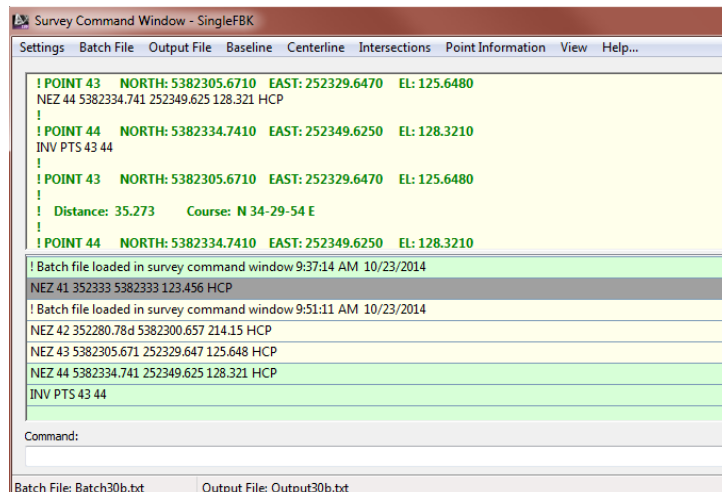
Survey Command Window - SingleFBK

Settings Batch File Output File Baseline Centerline Intersections Point Information View Help...

! POINT 43 NORTH: 5382305.6710 EAST: 252329.6470 EL: 125.6480
NEZ 44 5382334.741 252349.625 128.321 HCP
!
! POINT 44 NORTH: 5382334.7410 EAST: 252349.6250 EL: 128.3210
INV PTS 43 44
!
! POINT 43 NORTH: 5382305.6710 EAST: 252329.6470 EL: 125.6480
!
! Distance: 35.273 Course: N 34-29-54 E
!
! POINT 44 NORTH: 5382334.7410 EAST: 252349.6250 EL: 128.3210

! Batch file loaded in survey command window 9:37:14 AM 10/23/2014
NEZ 41 352333 5382333 123.456 HCP
! Batch file loaded in survey command window 9:51:11 AM 10/23/2014
NEZ 42 352280.78d 5382300.657 214.15 HCP
NEZ 43 5382305.671 252329.647 125.648 HCP
NEZ 44 5382334.741 252349.625 128.321 HCP
INV PTS 43 44

Command:

Batch File: Batch30b.txt Output File: Output30b.txt